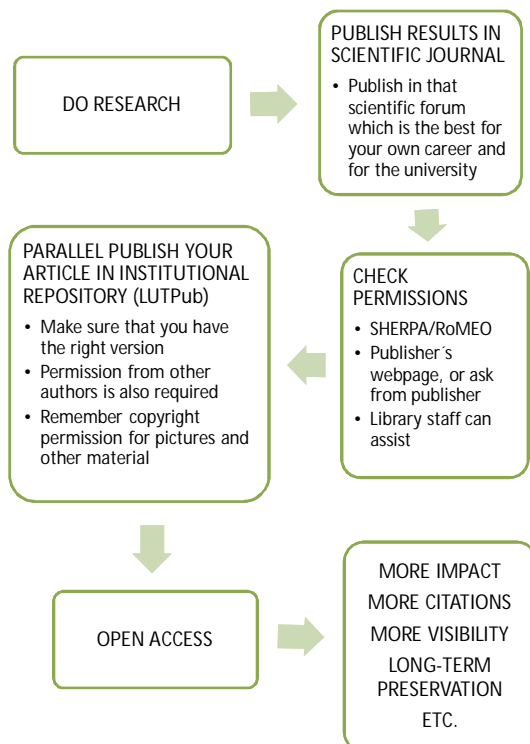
DO RESEARCH

PUBLISH RESULTS IN SCIENTIFIC JOURNAL

• Publish in that scientific forum which is the best for your own career and for the university

CHECK PERMISSIONS

• SHERPA/RoMEO
• Publisher´s webpage, or ask from publisher
• Library staff can assist

PARALLEL PUBLISH YOUR ARTICLE IN INSTITUTIONAL REPOSITORY (LUTPub)

• Make sure that you have the right version
• Permission from other authors is also required
• Remember copyright permission for pictures and other material

OPEN ACCESS

MORE IMPACT
MORE CITATIONS
MORE VISIBILITY
LONG-TERM PRESERVATION
ETC.